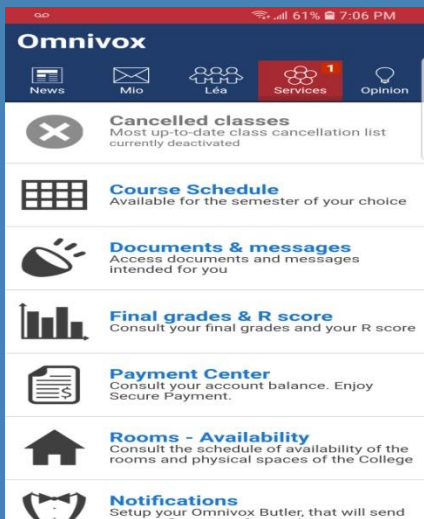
61% 7:06 PM

Omnivox

News
Mio
Léa
1
Services
Opinion

Cancelled classes
Most up-to-date class cancellation list currently deactivated

Course Schedule
Available for the semester of your choice

Documents & messages
Access documents and messages intended for you

Final grades & R score
Consult your final grades and your R score

Payment Center
Consult your account balance. Enjoy Secure Payment.

Rooms - Availability
Consult the schedule of availability of the rooms and physical spaces of the College

Notifications
Setup your Omnivox Butler, that will send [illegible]